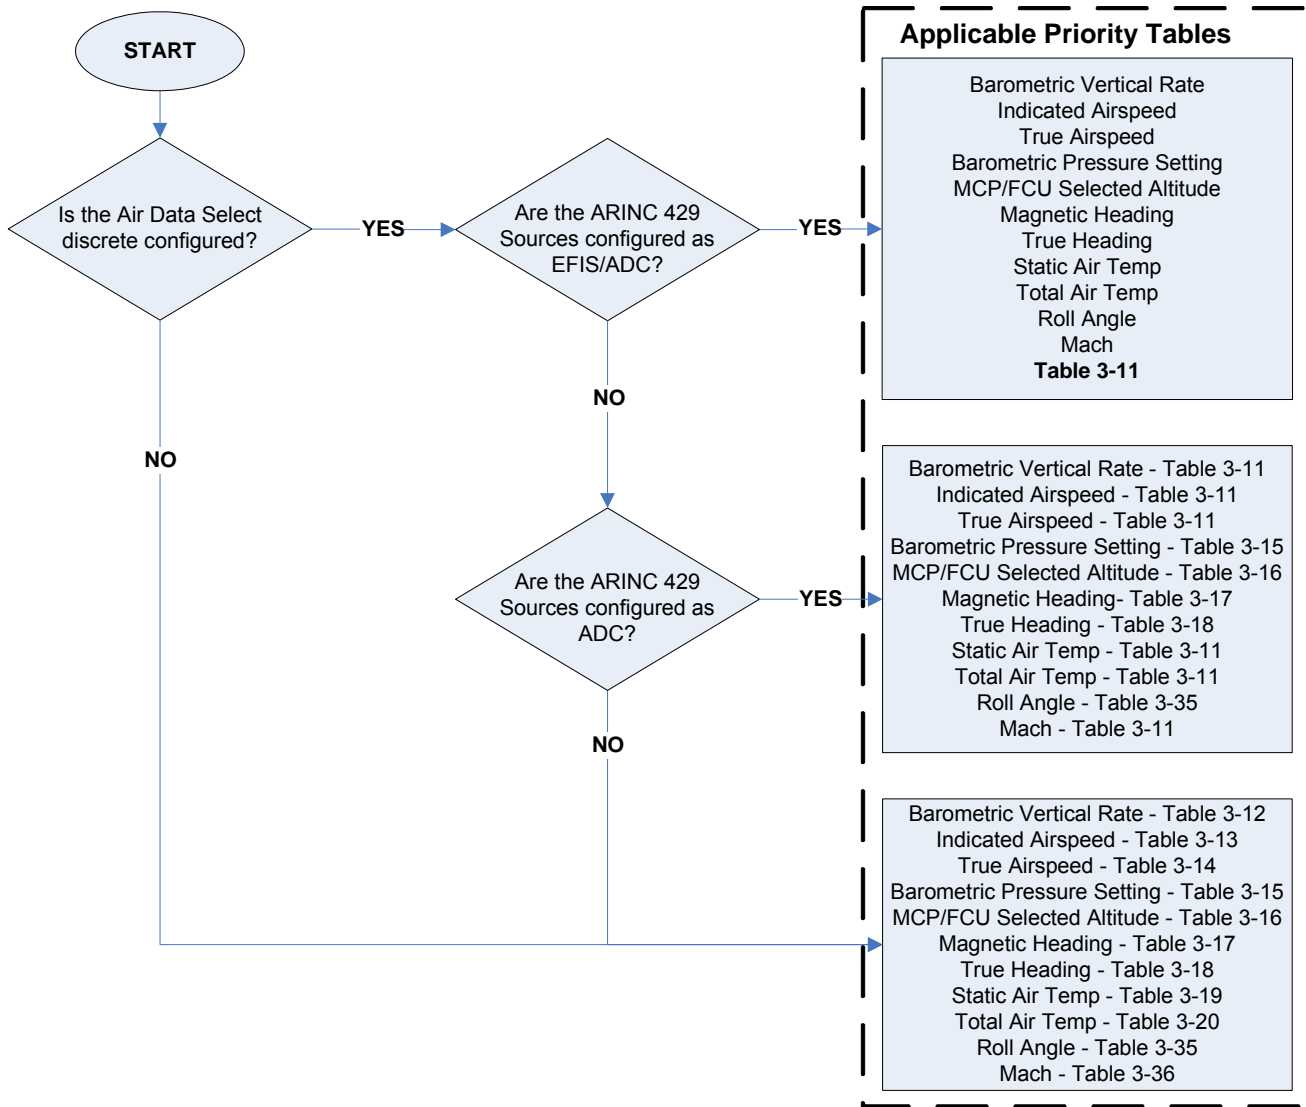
START

Is the Air Data Select discrete configured?

YES

Are the ARINC 429 Sources configured as EFIS/ADC?

YES

NO

NO

Are the ARINC 429 Sources configured as ADC?

YES

NO

Applicable Priority Tables

Barometric Vertical Rate
Indicated Airspeed
True Airspeed
Barometric Pressure Setting
MCP/FCU Selected Altitude
Magnetic Heading
True Heading
Static Air Temp
Total Air Temp
Roll Angle
Mach
Table 3-11

Barometric Vertical Rate - Table 3-11
Indicated Airspeed - Table 3-11
True Airspeed - Table 3-11
Barometric Pressure Setting - Table 3-15
MCP/FCU Selected Altitude - Table 3-16
Magnetic Heading- Table 3-17
True Heading - Table 3-18
Static Air Temp - Table 3-11
Total Air Temp - Table 3-11
Roll Angle - Table 3-35
Mach - Table 3-11

Barometric Vertical Rate - Table 3-12
Indicated Airspeed - Table 3-13
True Airspeed - Table 3-14
Barometric Pressure Setting - Table 3-15
MCP/FCU Selected Altitude - Table 3-16
Magnetic Heading - Table 3-17
True Heading - Table 3-18
Static Air Temp - Table 3-19
Total Air Temp - Table 3-20
Roll Angle - Table 3-35
Mach - Table 3-36